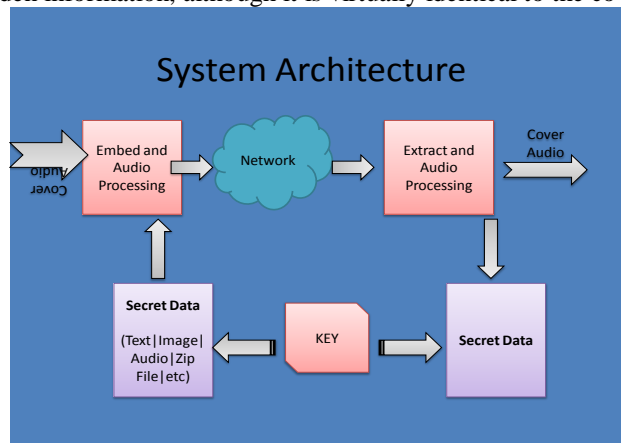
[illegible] information, although it is virtually identical to the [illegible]

System Architecture

Cover Audio

Embed and Audio Processing

Network

Extract and Audio Processing

Cover Audio

Secret Data

(Text|Image|Audio|Zip File|etc)

KEY

Secret Data